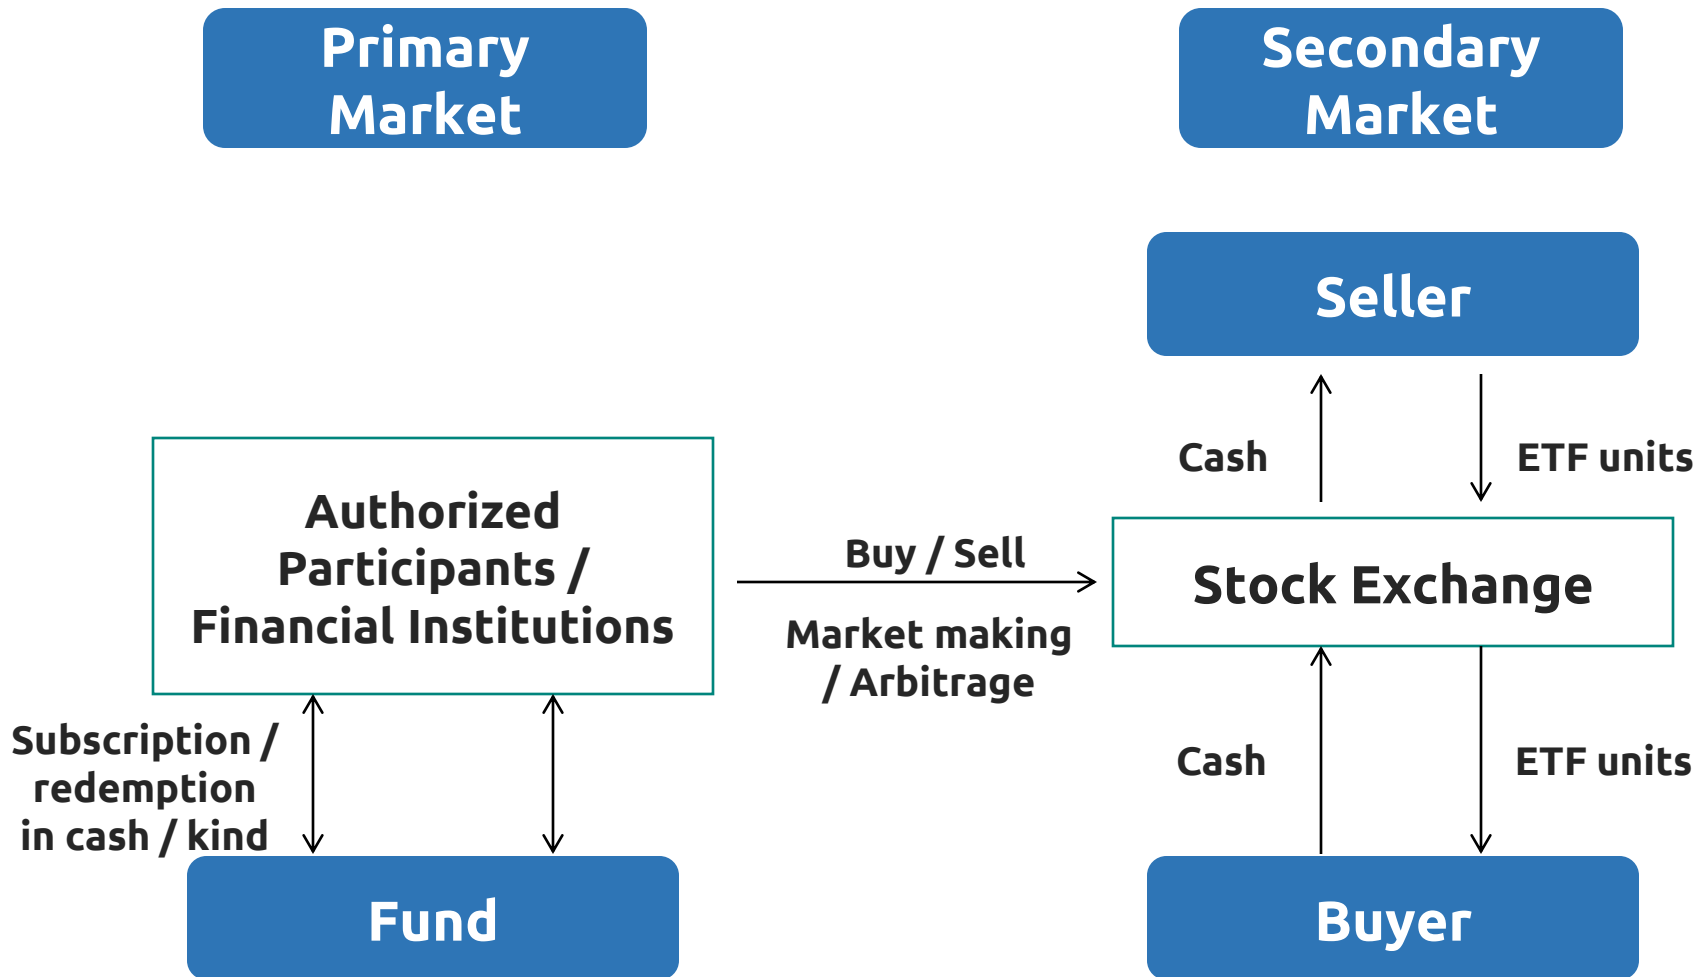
Primary Market

Secondary Market

Seller

Cash

ETF units

Authorized Participants / Financial Institutions

Buy / Sell

Stock Exchange

Market making / Arbitrage

Subscription / redemption in cash / kind

Cash

ETF units

Fund

Buyer